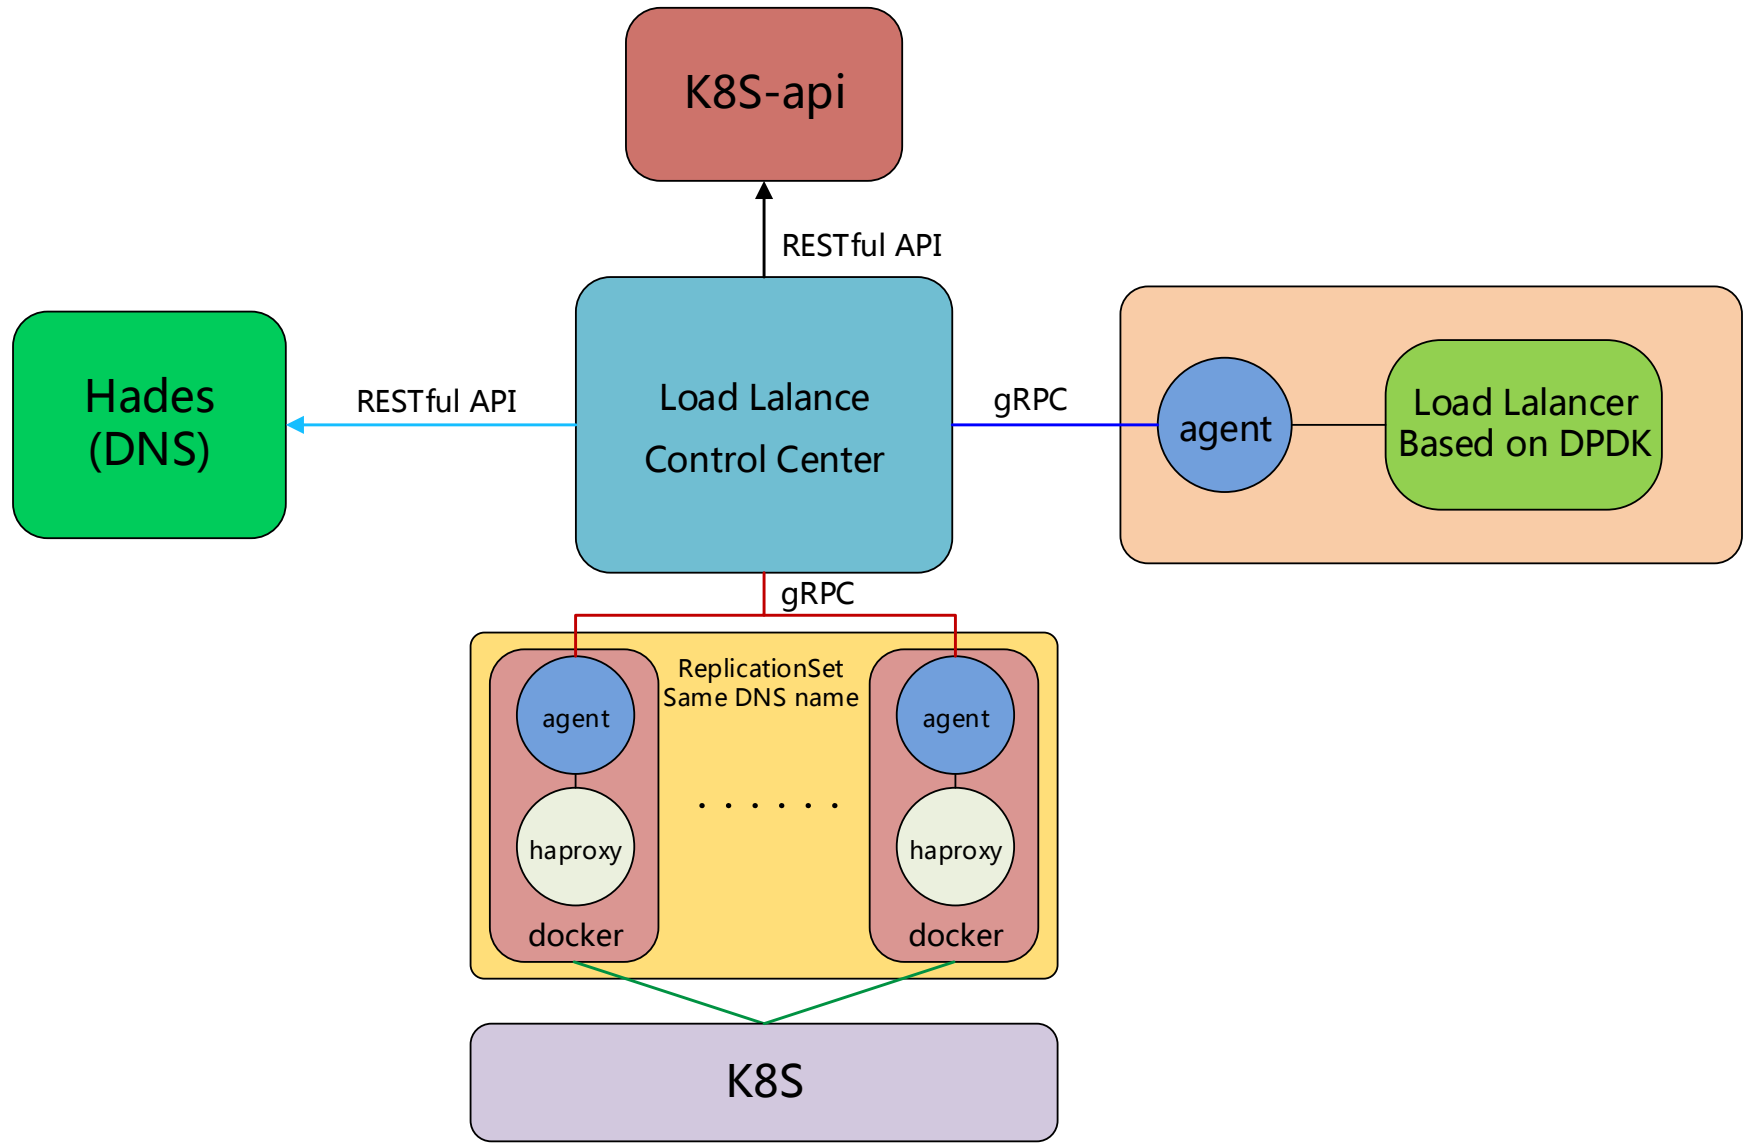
K8S-api

RESTful API

Hades (DNS)

RESTful API

Load Lalance Control Center

gRPC

agent

Load Lalancer Based on DPDK

gRPC

ReplicationSet Same DNS name

agent

haproxy

docker

. . . . . .

agent

haproxy

docker

K8S